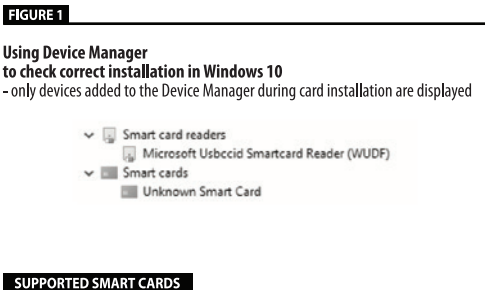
FIGURE 1

Using Device Manager to check correct installation in Windows 10
- only devices added to the Device Manager during card installation are displayed

Smart card readers
Microsoft Usbccid Smartcard Reader (WUDF)
Smart cards
Unknown Smart Card

SUPPORTED SMART CARDS